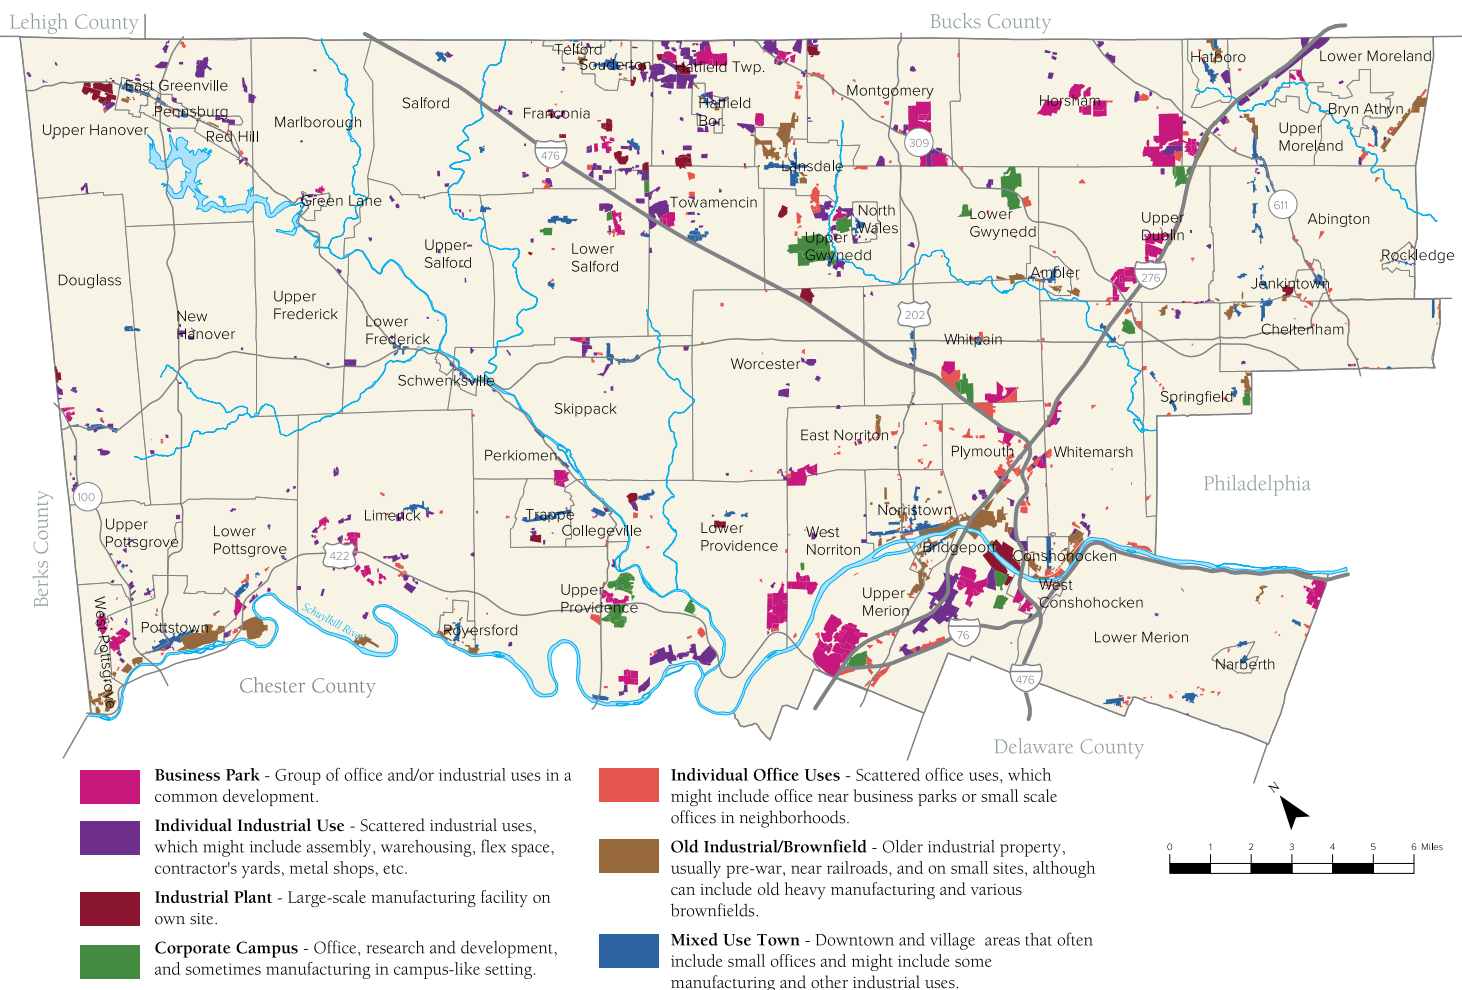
Lehigh County

Bucks County

Telford
Souderton
Hatfield Twp.
Hatboro
Lower Moreland
East Greenville
Pennsburg
Red Hill
Upper Hanover
Marlborough
Salford
Franconia
Hatfield Bor.
Montgomery
Horsham
Bryn Athyn
Upper Moreland
476
309
Lansdale
Green Lane
Towamencin
North Wales
Upper Gwynedd
Lower Gwynedd
Upper Dublin
611
Abington
Rockledge
Upper Salford
Lower Salford
Ambler
276
Jenkintown
Douglass
Upper Frederick
New Hanover
Lower Frederick
202
Whitpain
Cheltenham
Schwenksville
Worcester
Skippack
Springfield
East Norriton
Plymouth
Whitemarsh
Perkiomen
Philadelphia
100
Upper Pottsgrove
Lower Pottsgrove
Limerick
Trappe
Collegeville
Lower Providence
West Norriton
Norristown
Bridgeport
Conshohocken
West Conshohocken
Berks County
422
Upper Providence
Upper Merion
West Pottsgrove
Pottstown
Schuylkill River
Royersford
76
Lower Merion
Narberth
476
Chester County
Delaware County

Business Park - Group of office and/or industrial uses in a common development.

Individual Industrial Use - Scattered industrial uses, which might include assembly, warehousing, flex space, contractor's yards, metal shops, etc.

Industrial Plant - Large-scale manufacturing facility on own site.

Corporate Campus - Office, research and development, and sometimes manufacturing in campus-like setting.

Individual Office Uses - Scattered office uses, which might include office near business parks or small scale offices in neighborhoods.

Old Industrial/Brownfield - Older industrial property, usually pre-war, near railroads, and on small sites, although can include old heavy manufacturing and various brownfields.

Mixed Use Town - Downtown and village areas that often include small offices and might include some manufacturing and other industrial uses.

N

0 1 2 3 4 5 6 Miles